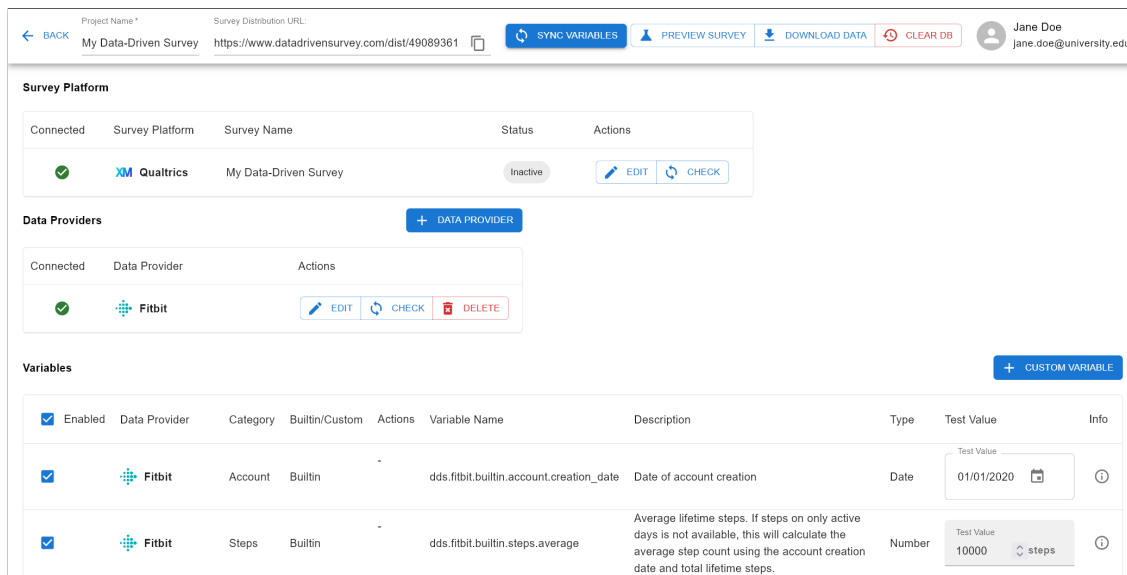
BACK
Project Name *
My Data-Driven Survey
Survey Distribution URL:
https://www.datadrivensurvey.com/dist/49089361
SYNC VARIABLES
PREVIEW SURVEY
DOWNLOAD DATA
CLEAR DB
Jane Doe
jane.doe@university.edu

Survey Platform

| Connected | Survey Platform | Survey Name | Status | Actions |
|---|---|---|---|---|
| | XM Qualtrics | My Data-Driven Survey | Inactive | EDIT CHECK |

Data Providers
DATA PROVIDER

| Connected | Data Provider | Actions |
|---|---|---|
| | Fitbit | EDIT CHECK DELETE |

Variables
CUSTOM VARIABLE

| Enabled | Data Provider | Category | Builtin/Custom | Actions | Variable Name | Description | Type | Test Value | Info |
|---|---|---|---|---|---|---|---|---|---|
| | Fitbit | Account | Builtin | - | dds.fitbit.builtin.account.creation_date | Date of account creation | Date | Test Value 01/01/2020 | |
| | Fitbit | Steps | Builtin | - | dds.fitbit.builtin.steps.average | Average lifetime steps. If steps on only active days is not available, this will calculate the average step count using the account creation date and total lifetime steps. | Number | Test Value 10000 steps | |